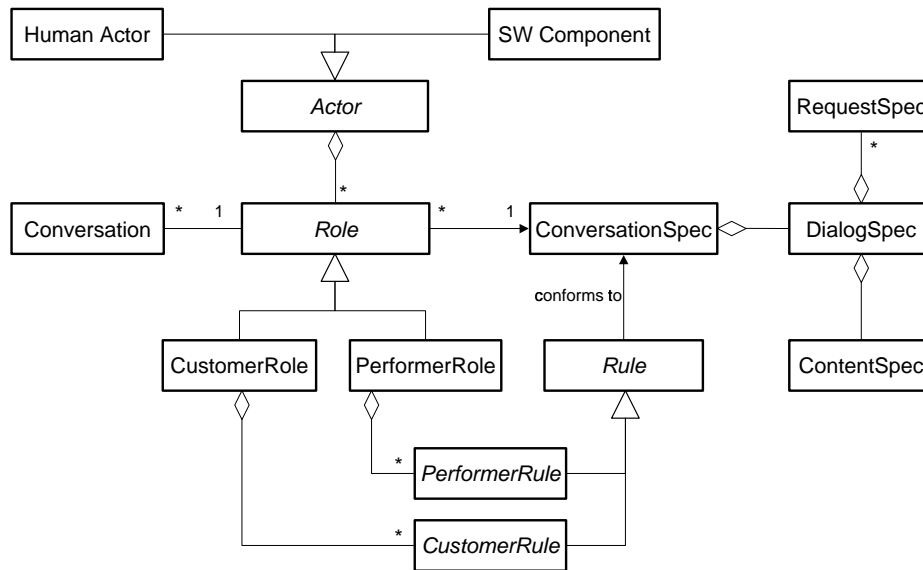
Human Actor

SW Component

Actor

RequestSpec

*

*

Conversation

*

1

Role

*

1

ConversationSpec

DialogSpec

conforms to

CustomerRole

PerformerRole

Rule

ContentSpec

*

PerformerRule

*

CustomerRule